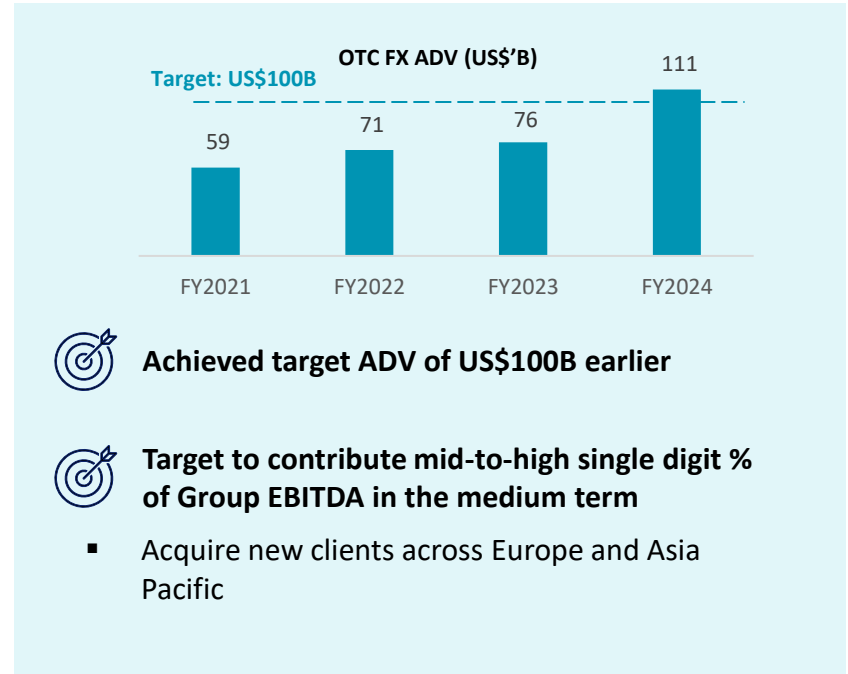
OTC FX ADV (US$'B)

Target: US$100B

| FY2021 | FY2022 | FY2023 | FY2024 |
|---|---|---|---|
| 59 | 71 | 76 | 111 |

Achieved target ADV of US$100B earlier

Target to contribute mid-to-high single digit % of Group EBITDA in the medium term

▪ Acquire new clients across Europe and Asia Pacific